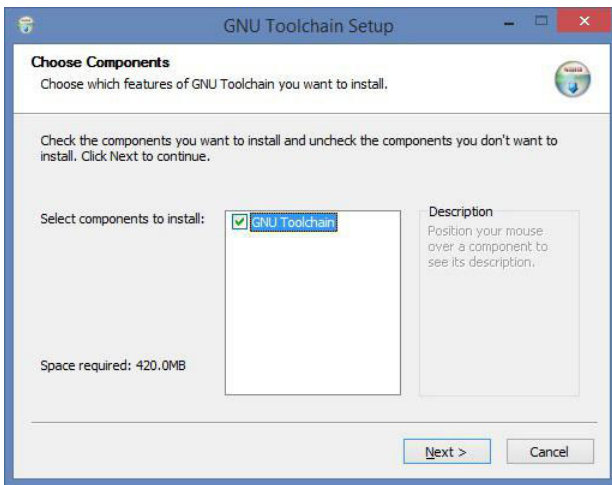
GNU Toolchain Setup

Choose Components
Choose which features of GNU Toolchain you want to install.

Check the components you want to install and uncheck the components you don't want to install. Click Next to continue.

Select components to install:

GNU Toolchain

Description
Position your mouse over a component to see its description.

Space required: 420.0MB

Next >

Cancel